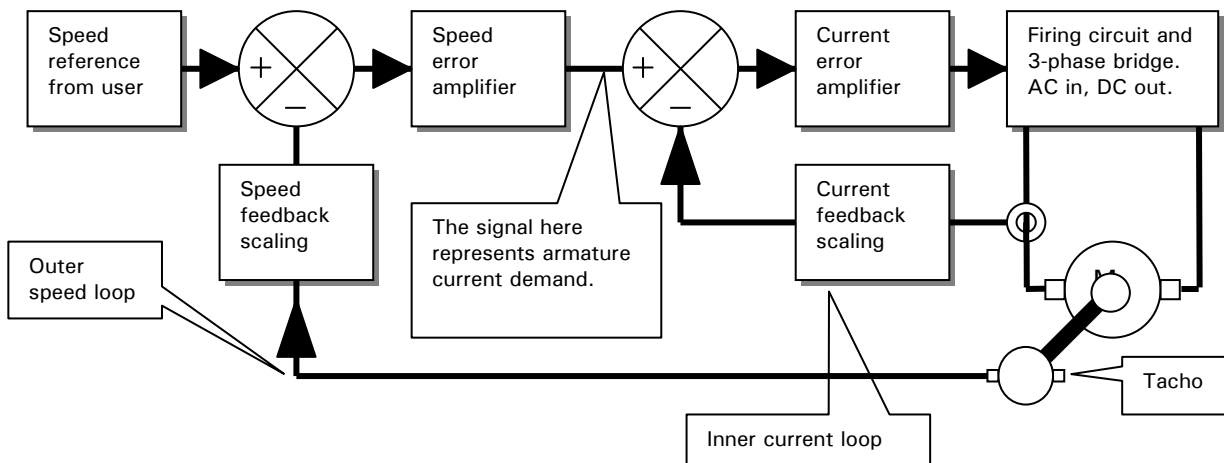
Speed reference from user

+

–

Speed error amplifier

+

–

Current error amplifier

Firing circuit and 3-phase bridge. AC in, DC out.

Speed feedback scaling

The signal here represents armature current demand.

Current feedback scaling

Outer speed loop

Tacho

Inner current loop